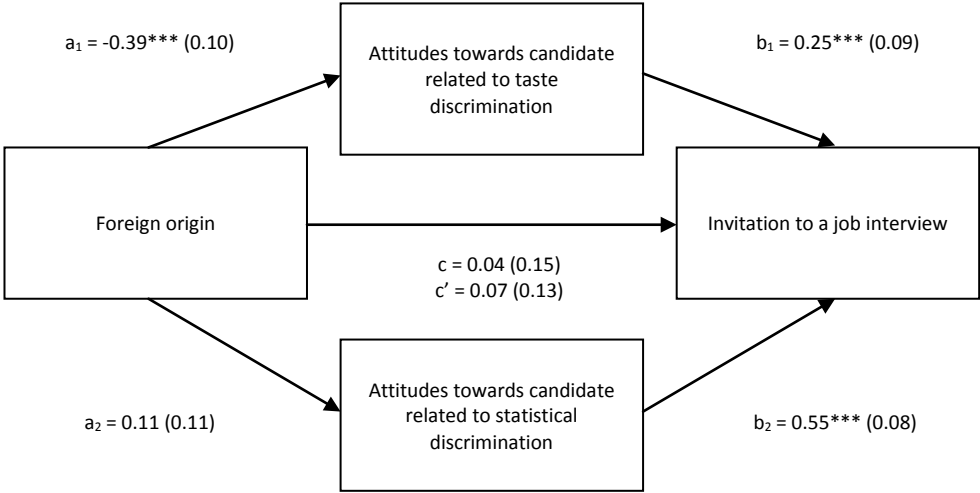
$a_1$ = -0.39*** (0.10)

Attitudes towards candidate related to taste discrimination

$b_1$ = 0.25*** (0.09)

Foreign origin

Invitation to a job interview

c = 0.04 (0.15)
c’ = 0.07 (0.13)

$a_2$ = 0.11 (0.11)

Attitudes towards candidate related to statistical discrimination

$b_2$ = 0.55*** (0.08)